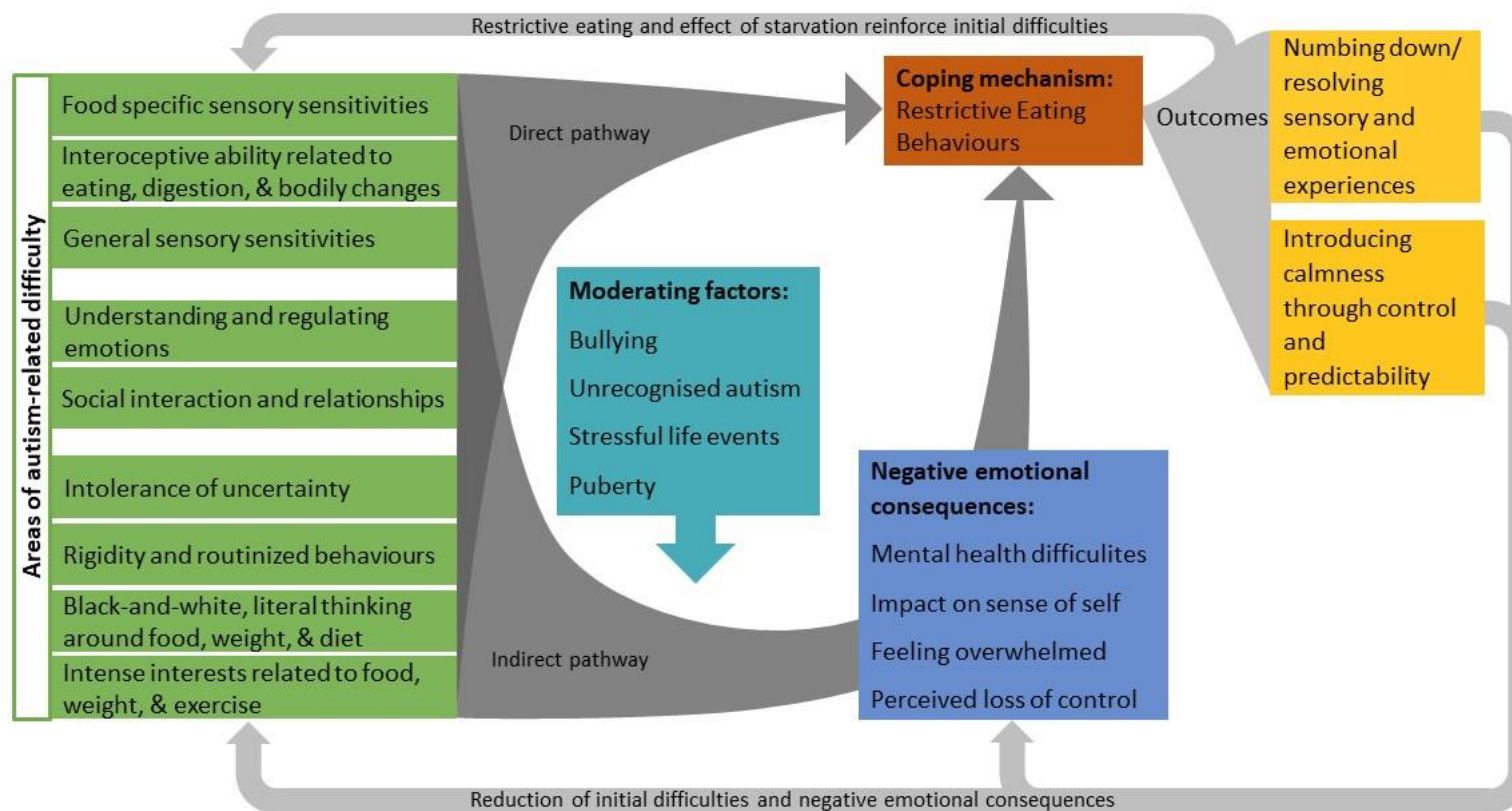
Restrictive eating and effect of starvation reinforce initial difficulties

Areas of autism-related difficulty

Food specific sensory sensitivities

Interoceptive ability related to eating, digestion, & bodily changes

General sensory sensitivities

Understanding and regulating emotions

Social interaction and relationships

Intolerance of uncertainty

Rigidity and routinized behaviours

Black-and-white, literal thinking around food, weight, & diet

Intense interests related to food, weight, & exercise

Direct pathway

Indirect pathway

Coping mechanism: Restrictive Eating Behaviours

Outcomes

Numbing down/ resolving sensory and emotional experiences

Introducing calmness through control and predictability

Moderating factors:
Bullying
Unrecognised autism
Stressful life events
Puberty

Negative emotional consequences:
Mental health difficulites
Impact on sense of self
Feeling overwhelmed
Perceived loss of control

Reduction of initial difficulties and negative emotional consequences